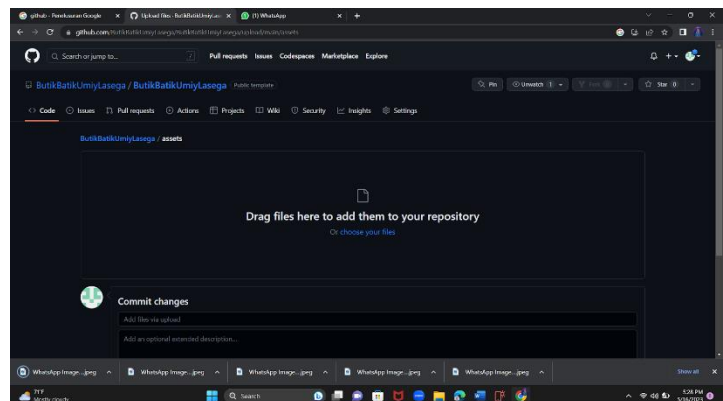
github - Penelusuran Google × Upload files · ButikBatikUmiyLas × (1) WhatsApp × +

github.com/ButikBatikUmiyLasega/ButikBatikUmiyLasega/upload/main/assets

Search or jump to... / Pull requests Issues Codespaces Marketplace Explore

ButikBatikUmiyLasega / ButikBatikUmiyLasega Public template

Pin Unwatch 1 Fork 0 Star 0

Code Issues Pull requests Actions Projects Wiki Security Insights Settings

ButikBatikUmiyLasega / assets

Drag files here to add them to your repository

Or choose your files

Commit changes

Add files via upload

Add an optional extended description...

WhatsApp Image....jpeg WhatsApp Image....jpeg WhatsApp Image....jpeg WhatsApp Image....jpeg WhatsApp Image....jpeg Show all ×

31°F
Mostly cloudy

Search

5:28 PM
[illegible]